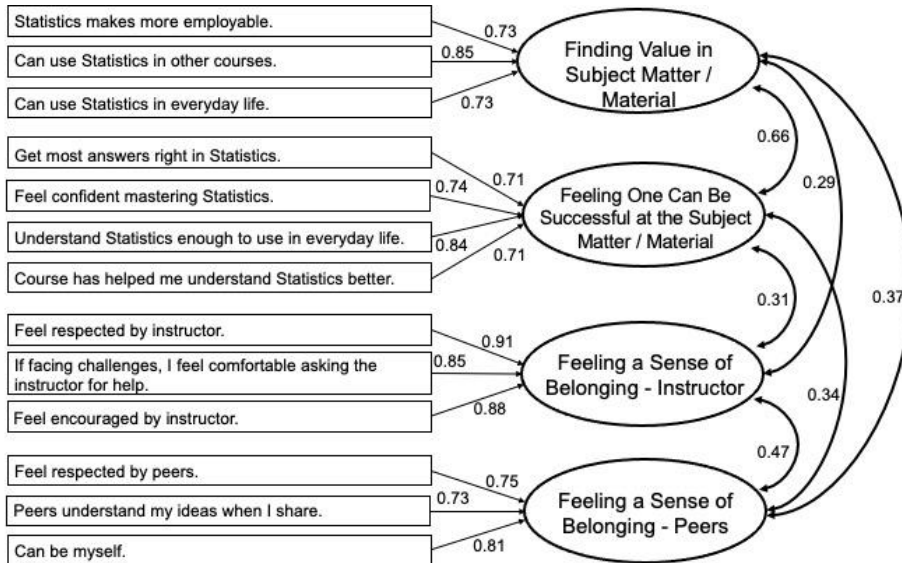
Statistics makes more employable.

Can use Statistics in other courses.

Can use Statistics in everyday life.

0.73

0.85

0.73

Finding Value in Subject Matter / Material

Get most answers right in Statistics.

Feel confident mastering Statistics.

Understand Statistics enough to use in everyday life.

Course has helped me understand Statistics better.

0.71

0.74

0.84

0.71

Feeling One Can Be Successful at the Subject Matter / Material

0.66

0.29

0.31

0.37

Feel respected by instructor.

If facing challenges, I feel comfortable asking the instructor for help.

Feel encouraged by instructor.

0.91

0.85

0.88

Feeling a Sense of Belonging - Instructor

0.34

0.47

Feel respected by peers.

Peers understand my ideas when I share.

Can be myself.

0.75

0.73

0.81

Feeling a Sense of Belonging - Peers